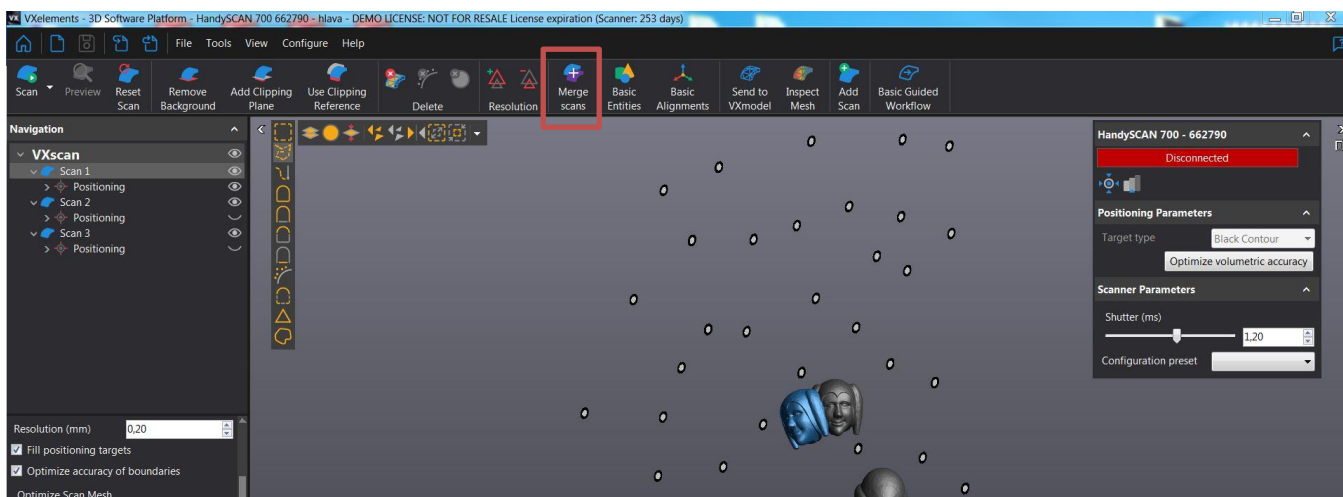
VXelements - 3D Software Platform - HandySCAN 700 662790 - hlava - DEMO LICENSE: NOT FOR RESALE License expiration (Scanner: 253 days)

File Tools View Configure Help

Scan Preview Reset Scan Remove Background Add Clipping Plane Use Clipping Reference Delete Resolution Merge scans Basic Entities Basic Alignments Send to VXmodel Inspect Mesh Add Scan Basic Guided Workflow

Navigation

VXscan
Scan 1
Positioning
Scan 2
Positioning
Scan 3
Positioning

Resolution (mm) 0,20
Fill positioning targets
Optimize accuracy of boundaries
Optimize Scan Mesh

HandySCAN 700 - 662790
Disconnected

Positioning Parameters
Target type Black Contour
Optimize volumetric accuracy

Scanner Parameters
Shutter (ms)
1,20
Configuration preset